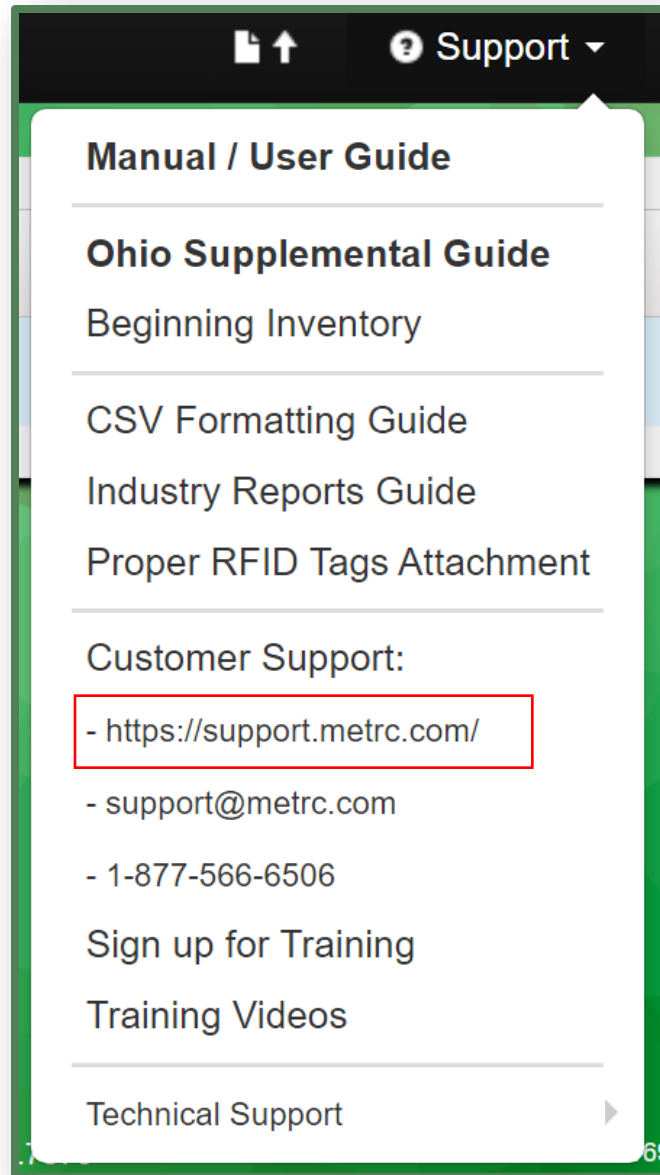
Support

Manual / User Guide

Ohio Supplemental Guide

Beginning Inventory

CSV Formatting Guide

Industry Reports Guide

Proper RFID Tags Attachment

Customer Support:

- https://support.metrc.com/

- support@metrc.com

- 1-877-566-6506

Sign up for Training

Training Videos

Technical Support